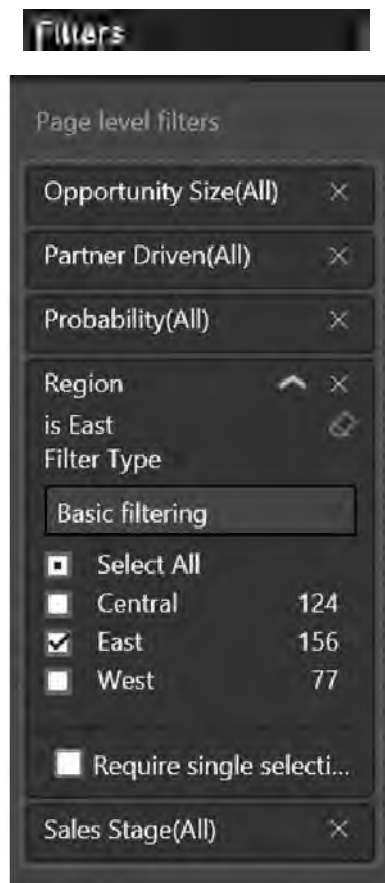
Filters

Page level filters

Opportunity Size(All) ×

Partner Driven(All) ×

Probability(All) ×

Region ×
is East
Filter Type

Basic filtering

Select All
Central 124
East 156
West 77

Require single selecti...

Sales Stage(All) ×